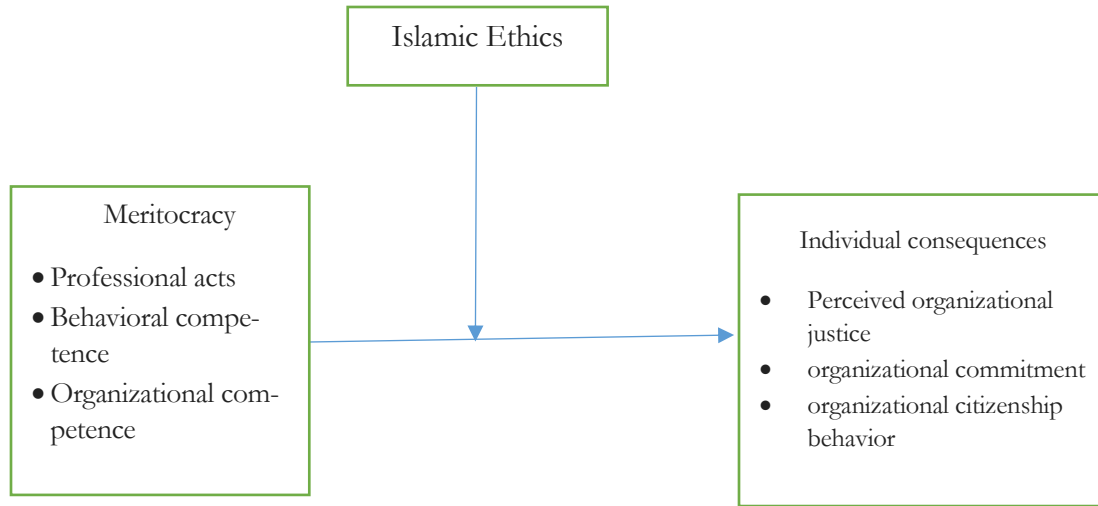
Islamic Ethics

Meritocracy

- Professional acts
- Behavioral competence
- Organizational competence

Individual consequences

- Perceived organizational justice
- organizational commitment
- organizational citizenship behavior